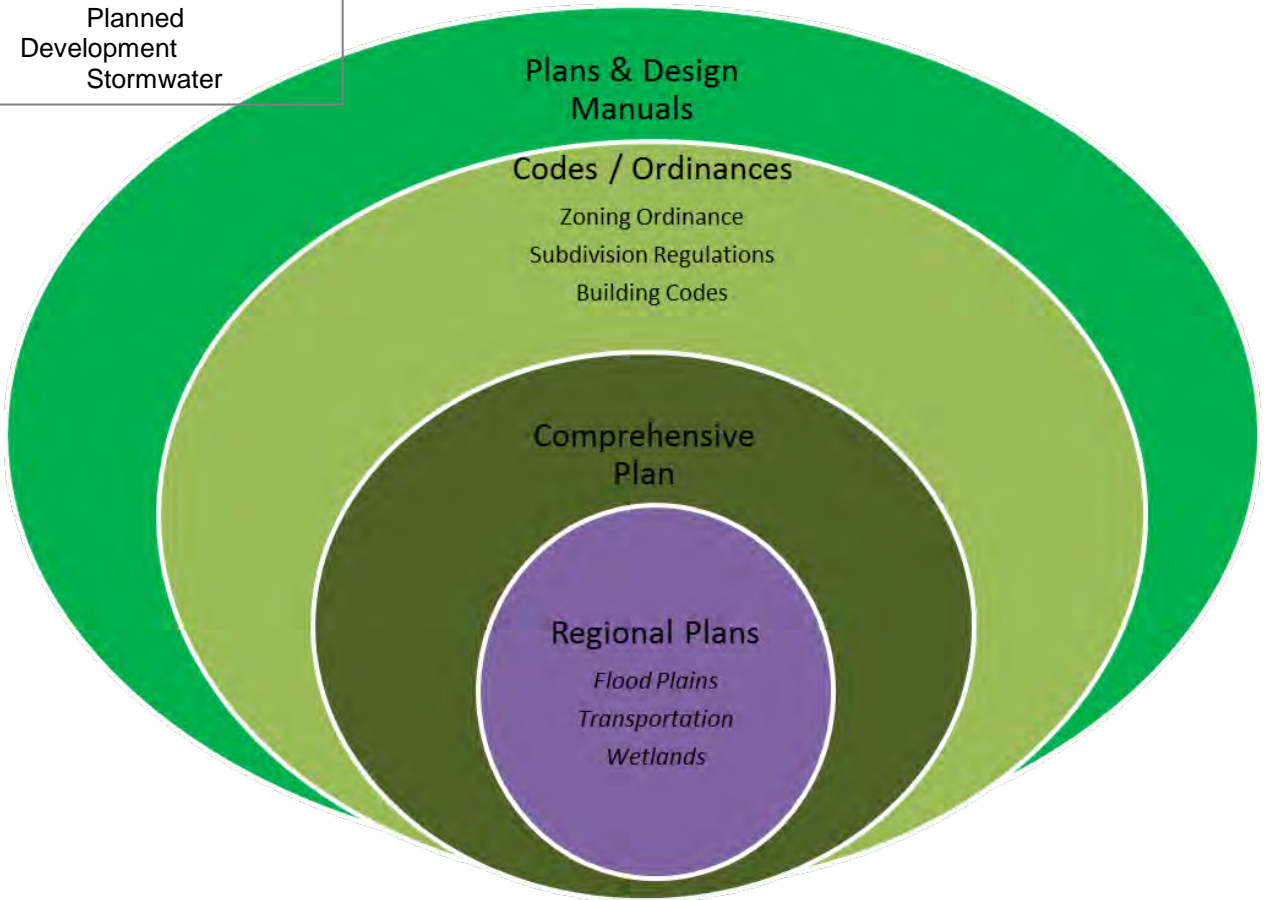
Planned
Development
Stormwater

Plans & Design Manuals

Codes / Ordinances

Zoning Ordinance

Subdivision Regulations

Building Codes

Comprehensive Plan

Regional Plans

*Flood Plains*

*Transportation*

*Wetlands*